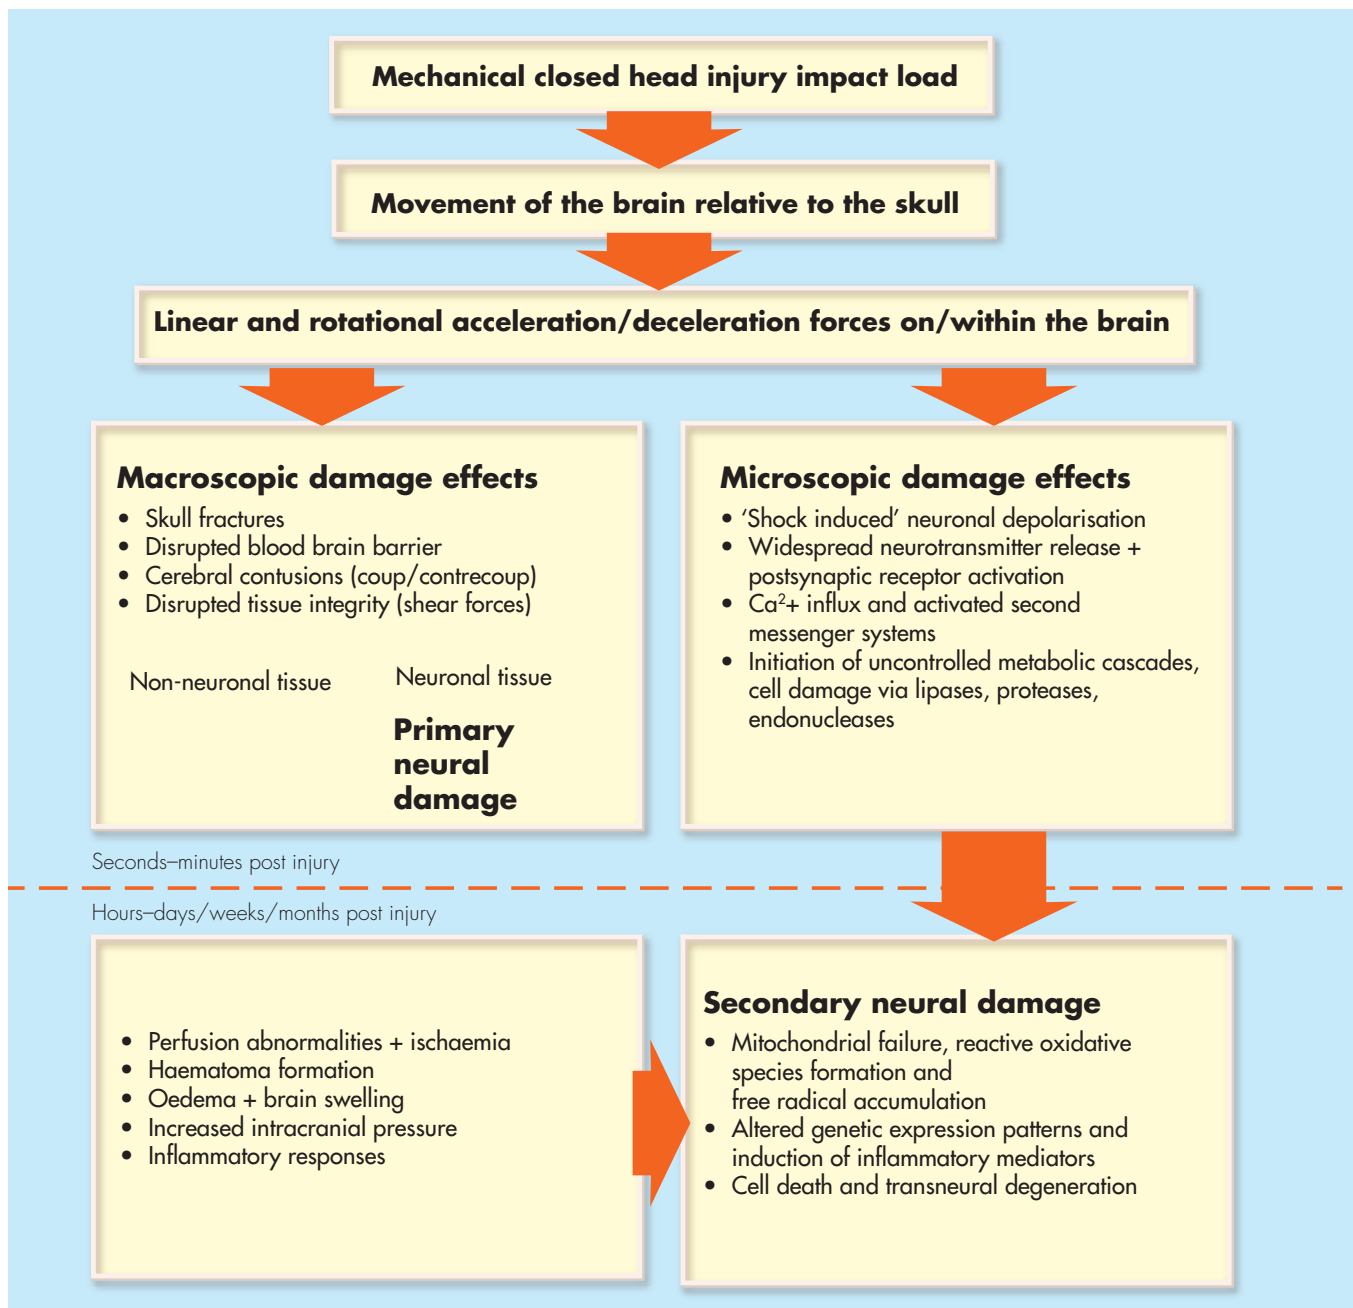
Mechanical closed head injury impact load

Movement of the brain relative to the skull

Linear and rotational acceleration/deceleration forces on/within the brain

Macroscopic damage effects
• Skull fractures
• Disrupted blood brain barrier
• Cerebral contusions (coup/contrecoup)
• Disrupted tissue integrity (shear forces)

Non-neuronal tissue

Neuronal tissue

Primary neural damage

Microscopic damage effects
• 'Shock induced' neuronal depolarisation
• Widespread neurotransmitter release + postsynaptic receptor activation
• $Ca^{2}$+ influx and activated second messenger systems
• Initiation of uncontrolled metabolic cascades, cell damage via lipases, proteases, endonucleases

Seconds–minutes post injury

Hours–days/weeks/months post injury

• Perfusion abnormalities + ischaemia
• Haematoma formation
• Oedema + brain swelling
• Increased intracranial pressure
• Inflammatory responses

Secondary neural damage
• Mitochondrial failure, reactive oxidative species formation and free radical accumulation
• Altered genetic expression patterns and induction of inflammatory mediators
• Cell death and transneural degeneration